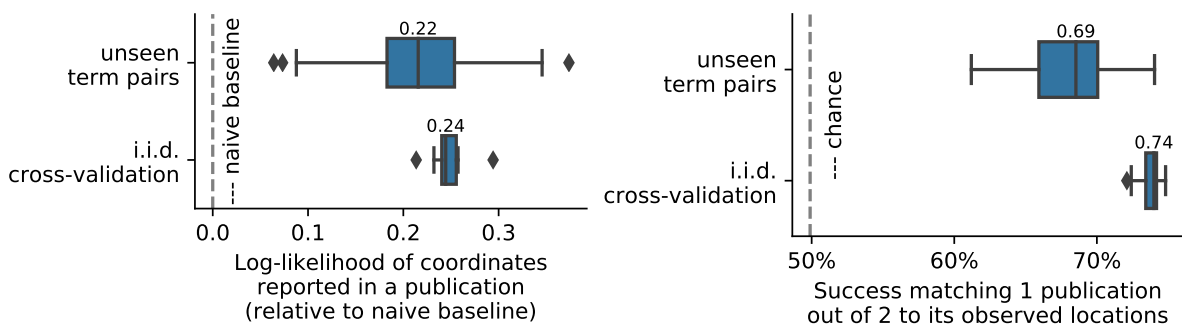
unseen term pairs

i.i.d. cross-validation

--- naive baseline

0.22

0.24

0.0 0.1 0.2 0.3

Log-likelihood of coordinates reported in a publication (relative to naive baseline)

unseen term pairs

i.i.d. cross-validation

--- chance

0.69

0.74

50% 60% 70%

Success matching 1 publication out of 2 to its observed locations